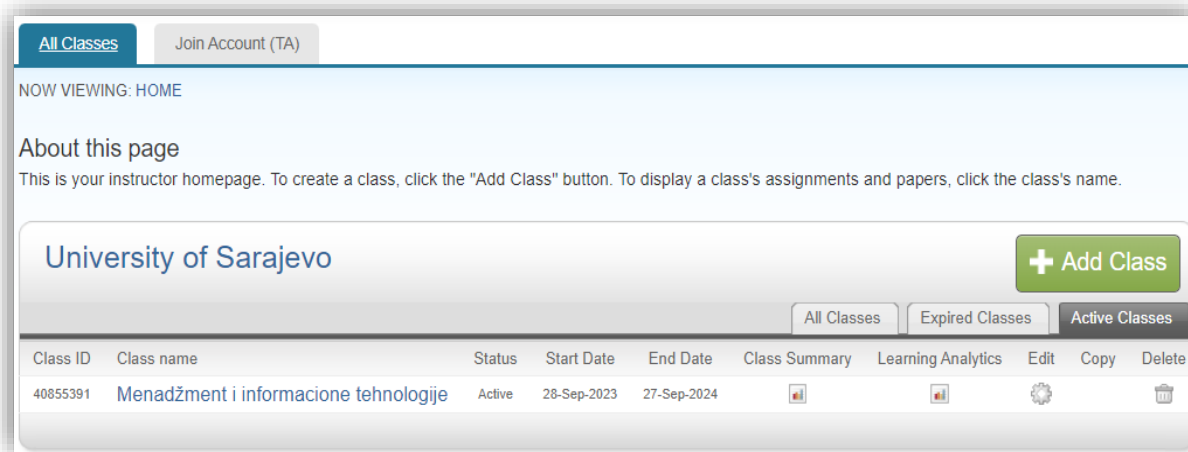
All Classes | Join Account (TA)

NOW VIEWING: HOME

About this page

This is your instructor homepage. To create a class, click the "Add Class" button. To display a class's assignments and papers, click the class's name.

University of Sarajevo

+ Add Class

All Classes | Expired Classes | Active Classes

| Class ID | Class name | Status | Start Date | End Date | Class Summary | Learning Analytics | Edit | Copy | Delete |
|---|---|---|---|---|---|---|---|---|---|
| 40855391 | Menadžment i informacione tehnologije | Active | 28-Sep-2023 | 27-Sep-2024 | | | | | |